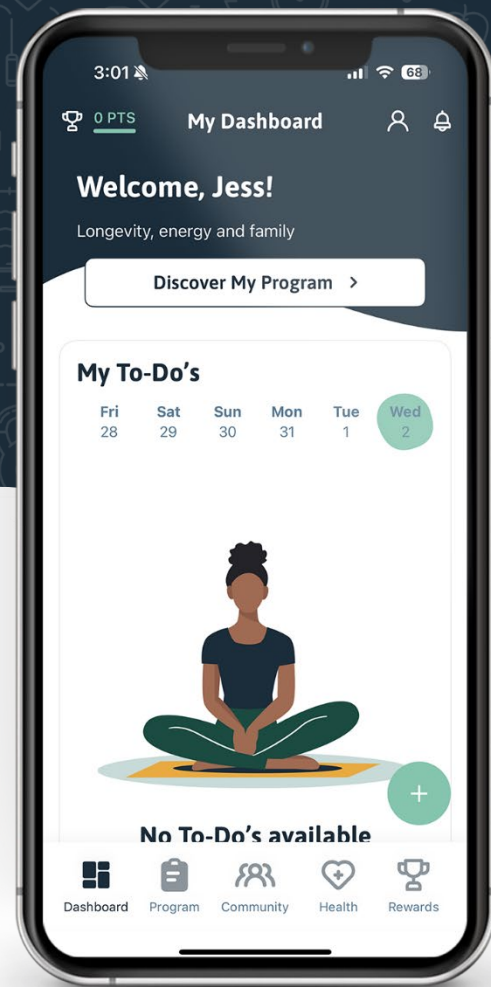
3:01

68

0 PTS

My Dashboard

Welcome, Jess!

Longevity, energy and family

Discover My Program >

My To-Do's

| Fri | Sat | Sun | Mon | Tue | Wed |
|---|---|---|---|---|---|
| 28 | 29 | 30 | 31 | 1 | 2 |

+

No To-Do's available

Dashboard Program Community Health Rewards